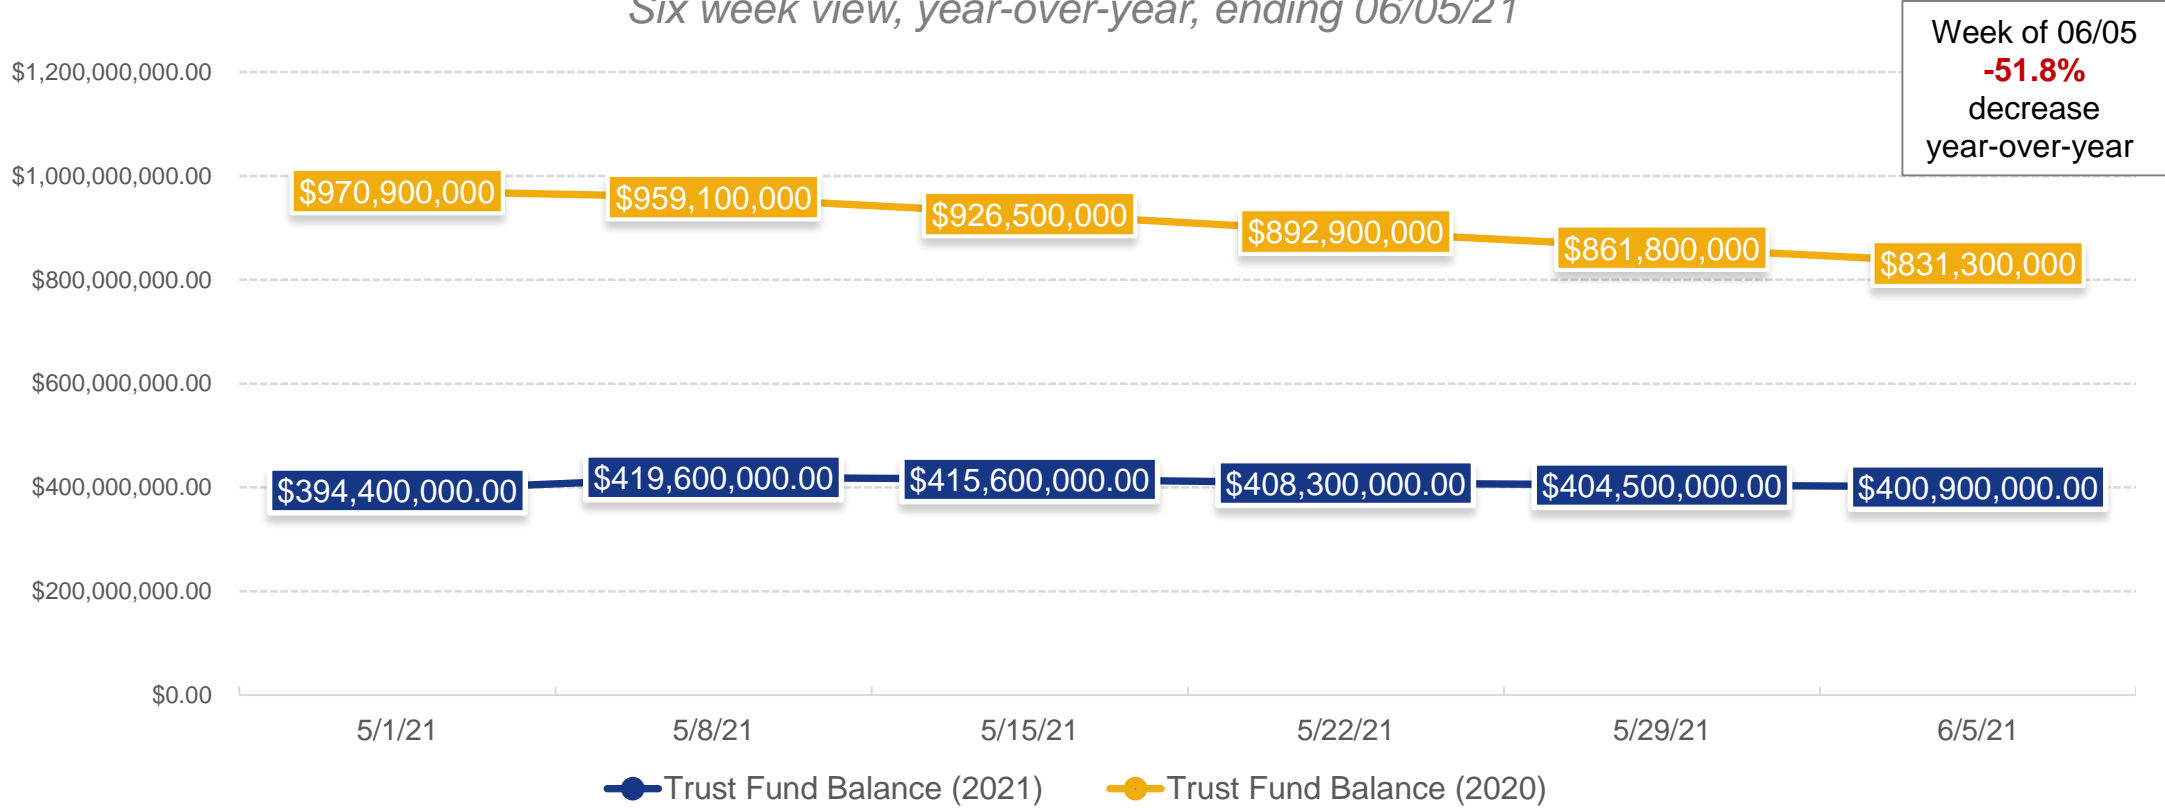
Six week view, year-over-year, ending 06/05/21

Week of 06/05
-51.8%
decrease
year-over-year

$1,200,000,000.00
$1,000,000,000.00
$800,000,000.00
$600,000,000.00
$400,000,000.00
$200,000,000.00
$0.00

$970,900,000
$959,100,000
$926,500,000
$892,900,000
$861,800,000
$831,300,000

$394,400,000.00
$419,600,000.00
$415,600,000.00
$408,300,000.00
$404,500,000.00
$400,900,000.00

5/1/21
5/8/21
5/15/21
5/22/21
5/29/21
6/5/21

Trust Fund Balance (2021)
Trust Fund Balance (2020)